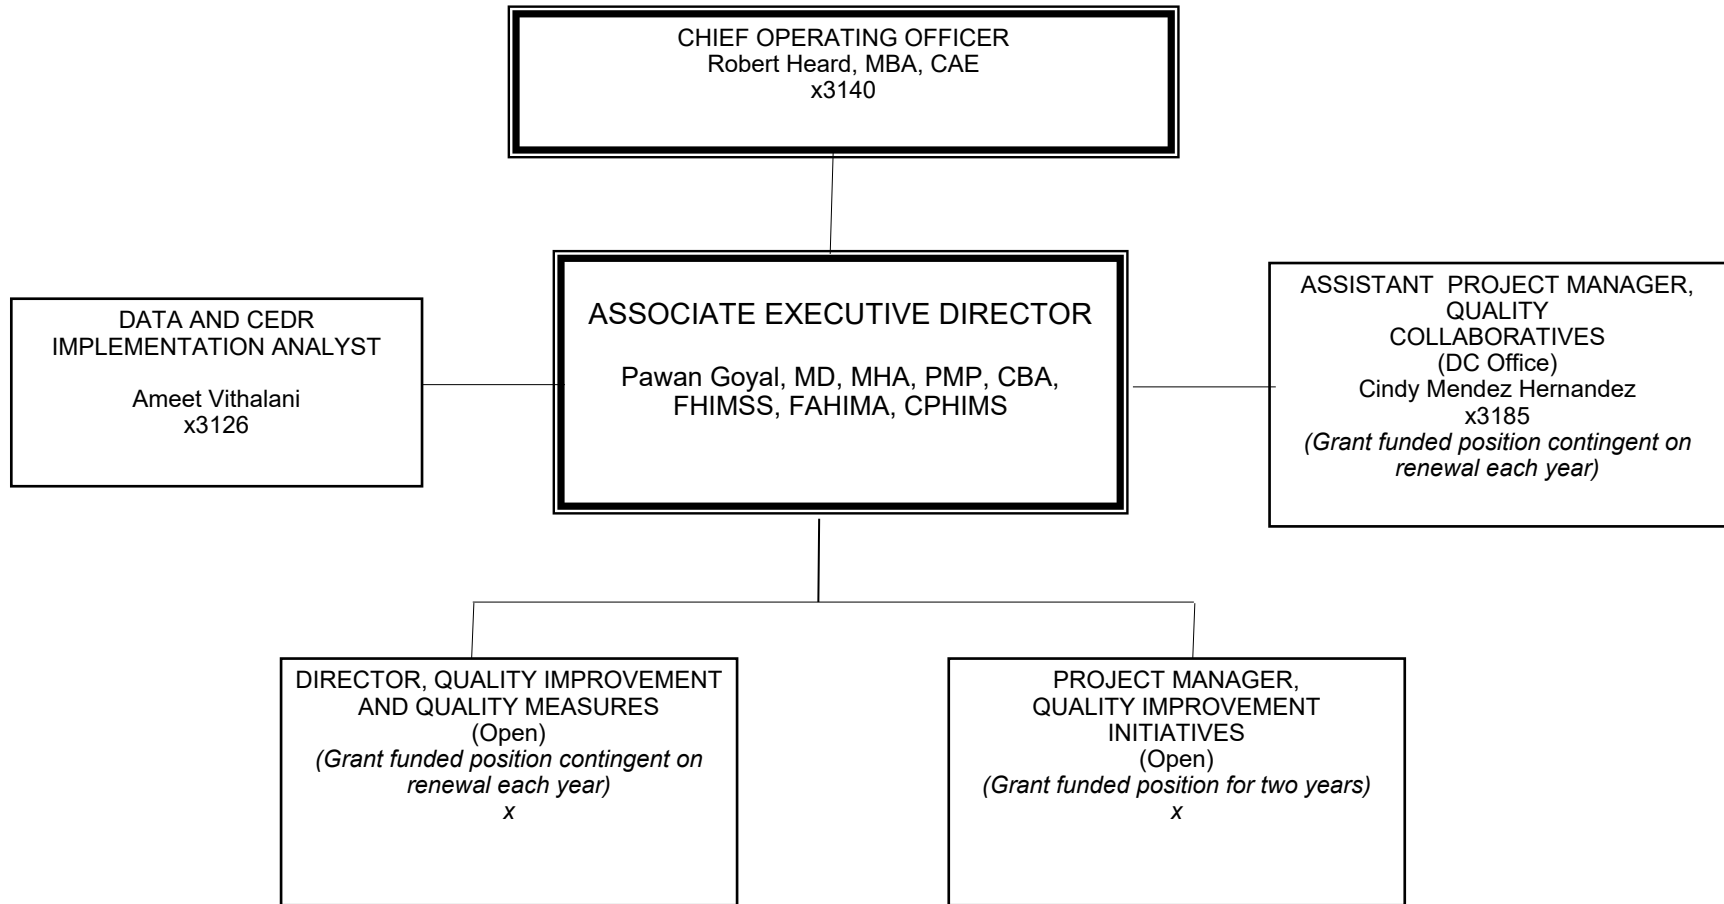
CHIEF OPERATING OFFICER
Robert Heard, MBA, CAE
x3140

DATA AND CEDR IMPLEMENTATION ANALYST

Ameet Vithalani
x3126

ASSOCIATE EXECUTIVE DIRECTOR

Pawan Goyal, MD, MHA, PMP, CBA, FHIMSS, FAHIMA, CPHIMS

ASSISTANT PROJECT MANAGER, QUALITY COLLABORATIVES
(DC Office)
Cindy Mendez Hernandez
x3185
*(Grant funded position contingent on renewal each year)*

DIRECTOR, QUALITY IMPROVEMENT AND QUALITY MEASURES
(Open)
*(Grant funded position contingent on renewal each year)*
*x*

PROJECT MANAGER, QUALITY IMPROVEMENT INITIATIVES
(Open)
*(Grant funded position for two years)*
*x*